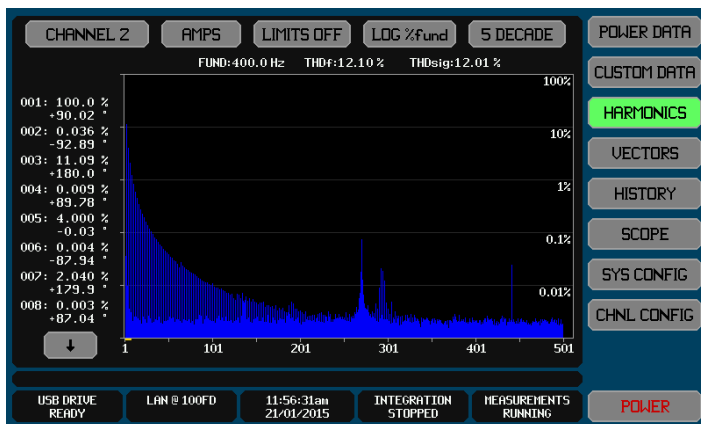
CHANNEL 2 AMPS LIMITS OFF LOG %fund 5 DECADE

FUND:400.0 Hz THDf:12.10 % THDsig:12.01 %

001: 100.0 % +90.02 °
002: 0.036 % -92.89 °
003: 11.09 % +180.0 °
004: 0.009 % +89.78 °
005: 4.000 % -0.03 °
006: 0.004 % -87.94 °
007: 2.040 % +179.9 °
008: 0.003 % +87.04 °

100%
10%
1%
0.1%
0.01%

1 101 201 301 401 501

POWER DATA
CUSTOM DATA
HARMONICS
VECTORS
HISTORY
SCOPE
SYS CONFIG
CHNL CONFIG

USB DRIVE READY
LAN @ 100FD
11:56:31am 21/01/2015
INTEGRATION STOPPED
MEASUREMENTS RUNNING
POWER